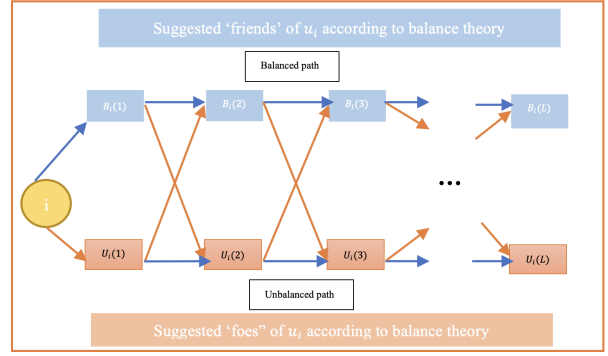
Suggested 'friends' of $u_i$ according to balance theory

Balanced path

$B_i(1)$

$B_i(2)$

$B_i(3)$

$B_i(L)$

i

...

$U_i(1)$

$U_i(2)$

$U_i(3)$

$U_i(L)$

Unbalanced path

Suggested 'foes" of $u_i$ according to balance theory